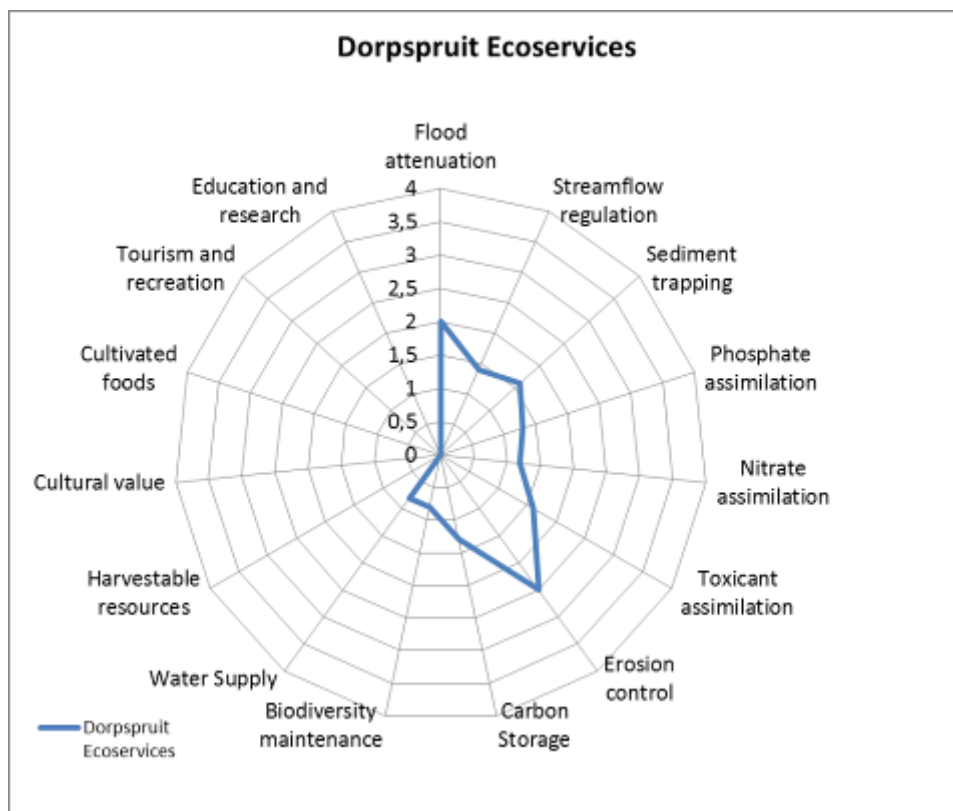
Dorpspruit Ecoservices

Flood attenuation

Streamflow regulation

Sediment trapping

Phosphate assimilation

Nitrate assimilation

Toxicant assimilation

Erosion control

Carbon Storage

Biodiversity maintenance

Water Supply

Harvestable resources

Cultural value

Cultivated foods

Tourism and recreation

Education and research

4
3,5
3
2,5
2
1,5
1
0,5
0

Dorpspruit Ecoservices